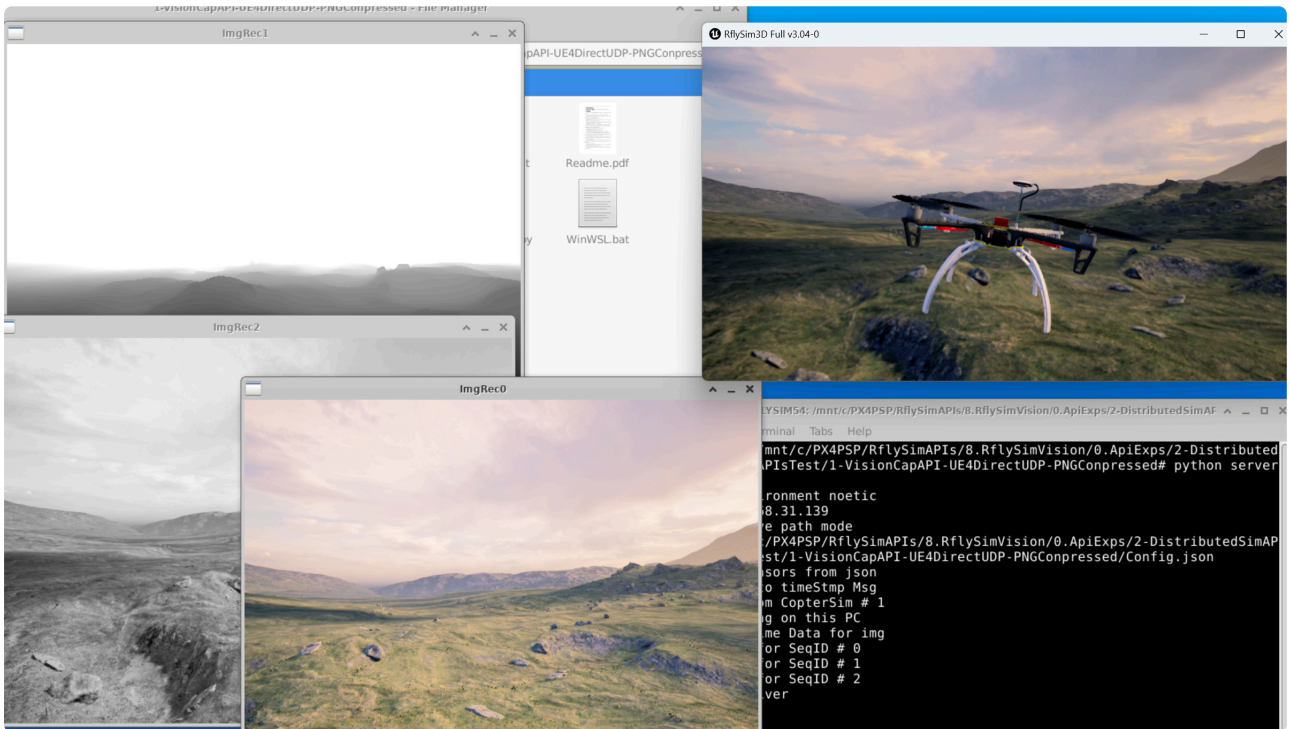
1-VisionCapAPI-UE4DirectUDP-PNGConpressed - File Manager

ImgRec1

capAPI-UE4DirectUDP-PNGConpress

t

Readme.pdf

y

WinWSL.bat

RflySim3D Full v3.04-0

ImgRec2

ImgRec0

RLYSIM54: /mnt/c/PX4PSP/RflySimAPIs/8.RflySimVision/0.ApiExps/2-DistributedSimAF

rminal Tabs Help

mnt/c/PX4PSP/RflySimAPIs/8.RflySimVision/0.ApiExps/2-Distributed
APIsTest/1-VisionCapAPI-UE4DirectUDP-PNGConpressed# python server

ironment noetic
58.31.139
re path mode
t/PX4PSP/RflySimAPIs/8.RflySimVision/0.ApiExps/2-DistributedSimAP
est/1-VisionCapAPI-UE4DirectUDP-PNGConpressed/Config.json
sors from json
o timeStmp Msg
m CopterSim # 1
g on this PC
me Data for img
or SeqID # 0
or SeqID # 1
or SeqID # 2
ver